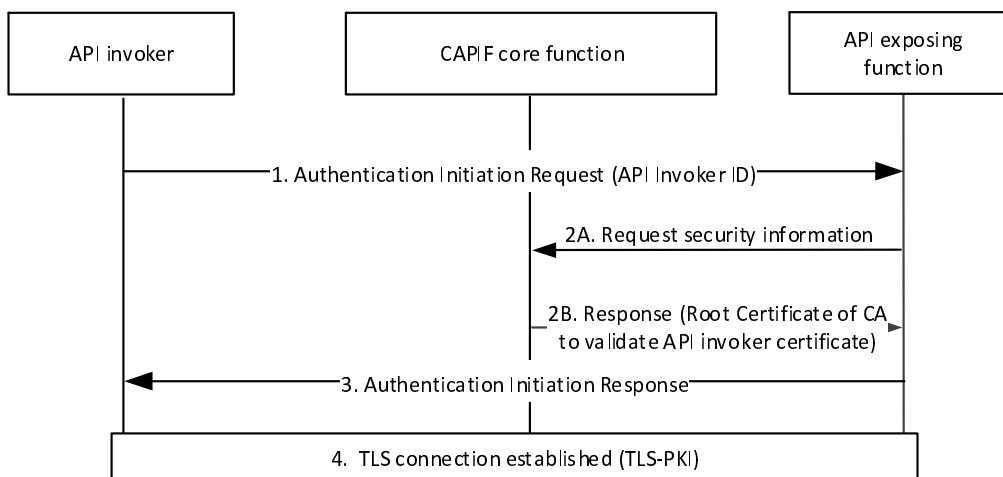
API invoker

CAPIF core function

API exposing function

1. Authentication Initiation Request (API Invoker ID)

2A. Request security information

2B. Response (Root Certificate of CA to validate API invoker certificate)

3. Authentication Initiation Response

4. TLS connection established (TLS-PKI)